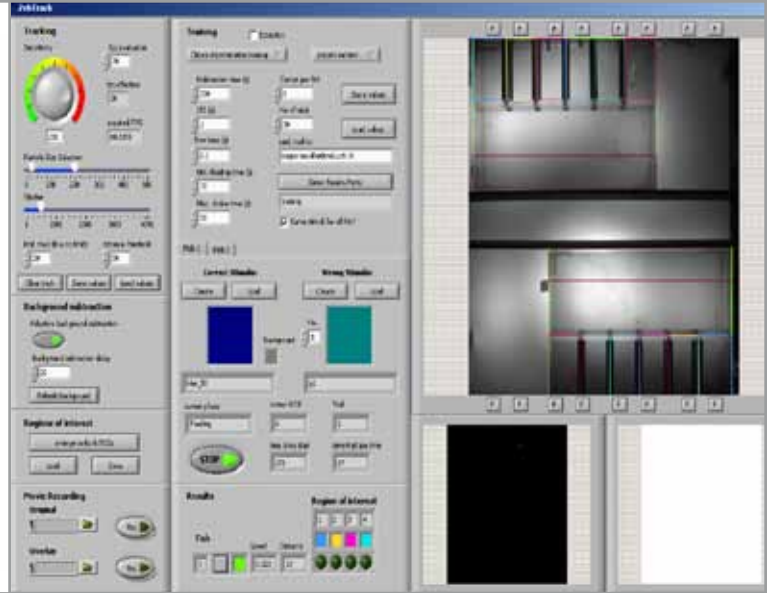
ZebTrack

Tracking

Sensitivity

Tracking

Background subtraction

Region of interest

Movie Recording

Original

Overlay

Training

Results

Region of interest

Correct Stimulus

Wrong Stimulus

Clear values

Load values

Save values

Load

Clear

Browse Results Path

STOP

Fish

Speed

Distance

1 2 3 4